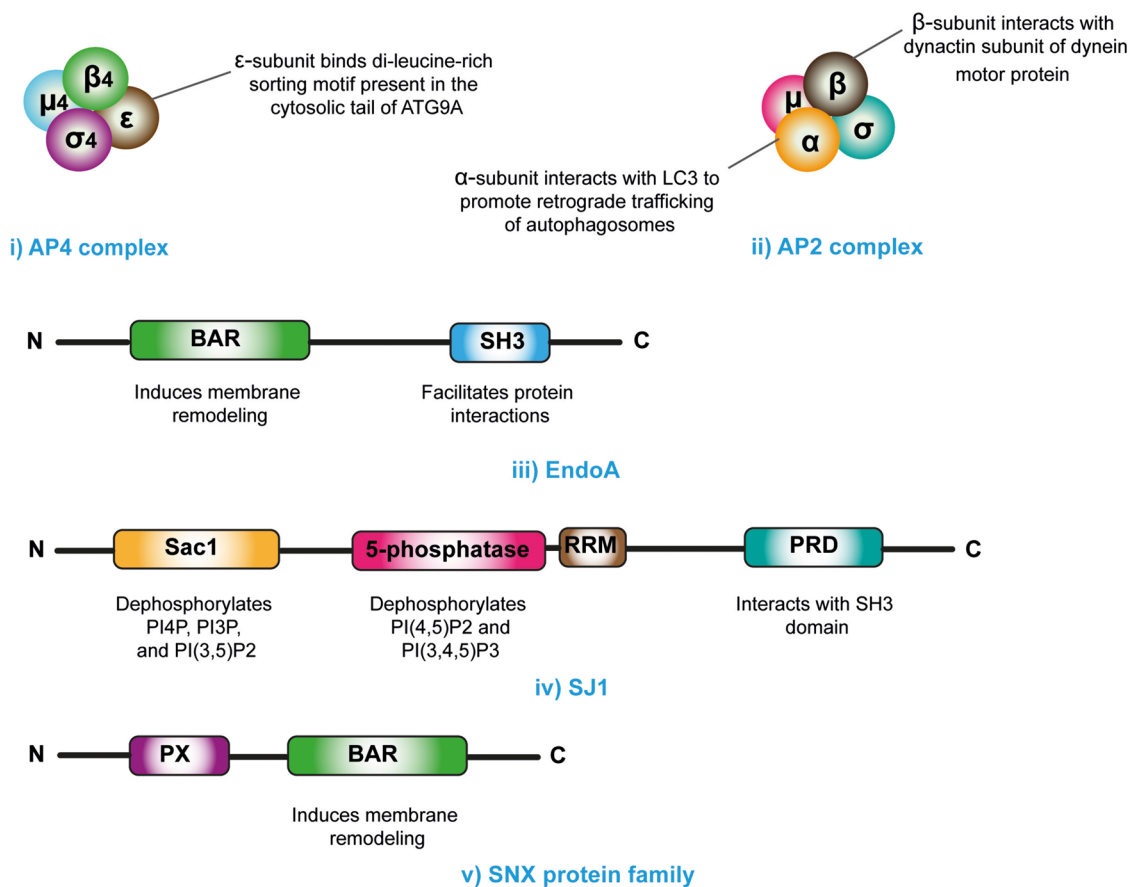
$\beta_4$
$\mu_4$
$\varepsilon$
$\sigma_4$
ε-subunit binds di-leucine-rich sorting motif present in the cytosolic tail of ATG9A

i) AP4 complex

β-subunit interacts with dynactin subunit of dynein motor protein
μ
β
α
σ
α-subunit interacts with LC3 to promote retrograde trafficking of autophagosomes

ii) AP2 complex

N
BAR
SH3
C
Induces membrane remodeling
Facilitates protein interactions

iii) EndoA

N
Sac1
5-phosphatase
RRM
PRD
C
Dephosphorylates PI4P, PI3P, and PI(3,5)P2
Dephosphorylates PI(4,5)P2 and PI(3,4,5)P3
Interacts with SH3 domain

iv) SJ1

N
PX
BAR
C
Induces membrane remodeling

v) SNX protein family